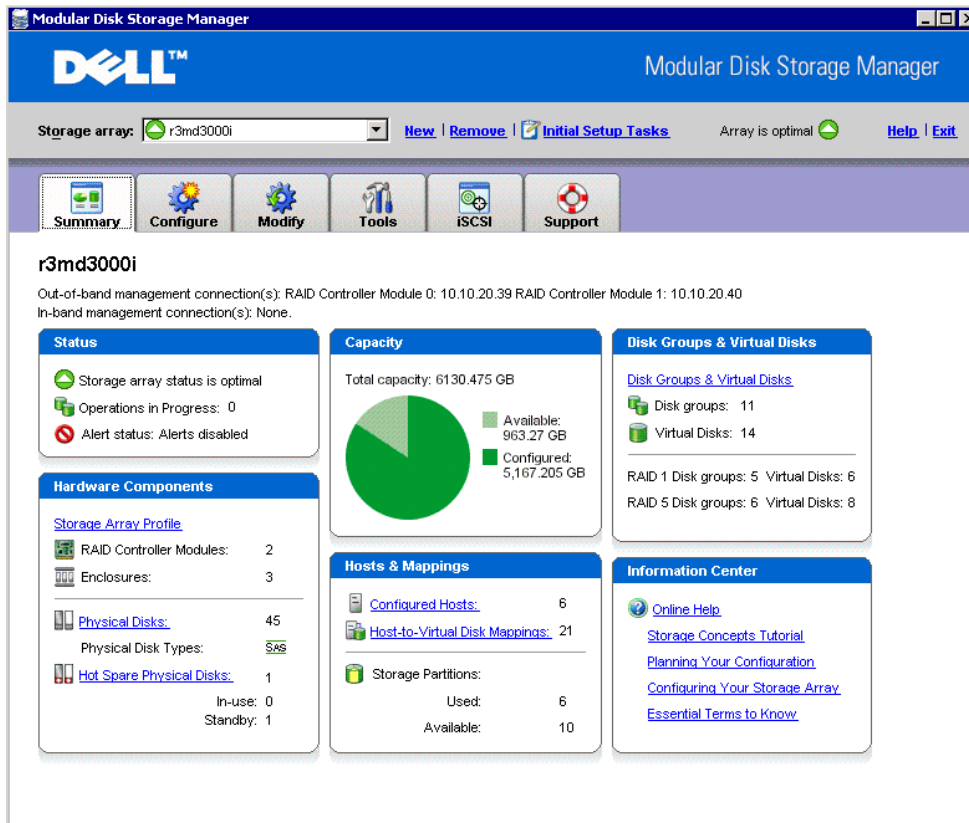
Modular Disk Storage Manager

DELL™

Modular Disk Storage Manager

Storage array: r3md3000i | New | Remove | Initial Setup Tasks | Array is optimal | Help | Exit

Summary | Configure | Modify | Tools | iSCSI | Support

r3md3000i

Out-of-band management connection(s): RAID Controller Module 0: 10.10.20.39 RAID Controller Module 1: 10.10.20.40
In-band management connection(s): None.

Status

Storage array status is optimal
Operations in Progress: 0
Alert status: Alerts disabled

Hardware Components

Storage Array Profile

RAID Controller Modules: 2
Enclosures: 3

Physical Disks: 45
Physical Disk Types: SAS
Hot Spare Physical Disks: 1
In-use: 0
Standby: 1

Capacity

Total capacity: 6130.475 GB

Available: 963.27 GB
Configured: 5,167.205 GB

Hosts & Mappings

Configured Hosts: 6
Host-to-Virtual Disk Mappings: 21

Storage Partitions:
Used: 6
Available: 10

Disk Groups & Virtual Disks

Disk Groups & Virtual Disks
Disk groups: 11
Virtual Disks: 14

RAID 1 Disk groups: 5 Virtual Disks: 6
RAID 5 Disk groups: 6 Virtual Disks: 8

Information Center

Online Help
Storage Concepts Tutorial
Planning Your Configuration
Configuring Your Storage Array
Essential Terms to Know